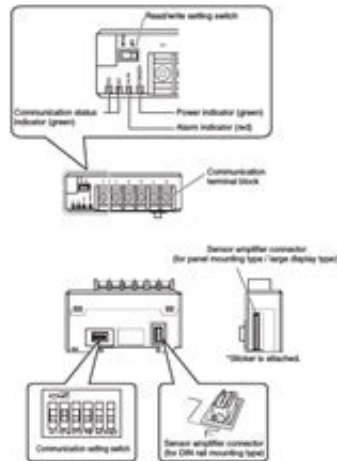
Read/write setting switch

Communication status indicator (green)

Power indicator (green)

Alarm indicator (red)

Communication terminal block

Sensor amplifier connector (for panel mounting type / large display type)

*Sticker is attached.

Communication setting switch

Sensor amplifier connector (for DIN rail mounting type)